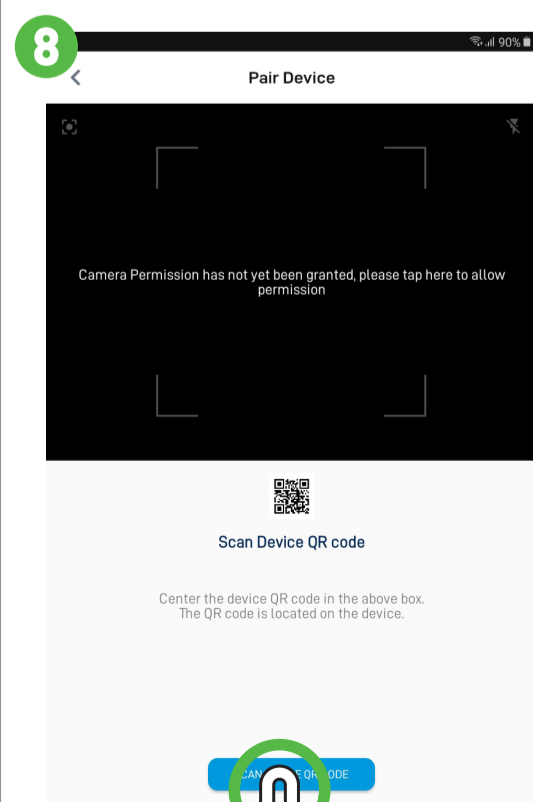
8

90%

Pair Device

Camera Permission has not yet been granted, please tap here to allow permission

Scan Device QR code

Center the device QR code in the above box. The QR code is located on the device.

CAN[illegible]E QR CODE